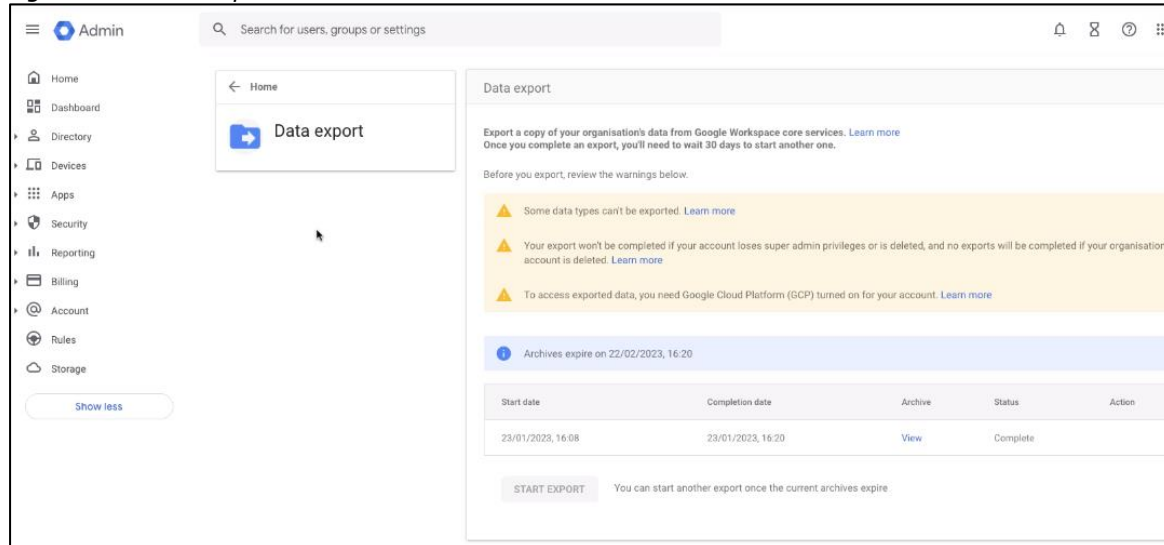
Admin

Search for users, groups or settings

Home
Dashboard
Directory
Devices
Apps
Security
Reporting
Billing
Account
Rules
Storage

Show less

← Home

Data export

Data export

Export a copy of your organisation's data from Google Workspace core services. Learn more
Once you complete an export, you'll need to wait 30 days to start another one.

Before you export, review the warnings below.

Some data types can't be exported. Learn more

Your export won't be completed if your account loses super admin privileges or is deleted, and no exports will be completed if your organisatio account is deleted. Learn more

To access exported data, you need Google Cloud Platform (GCP) turned on for your account. Learn more

Archives expire on 22/02/2023, 16:20

| Start date | Completion date | Archive | Status | Action |
|---|---|---|---|---|
| 23/01/2023, 16:08 | 23/01/2023, 16:20 | View | Complete | |

START EXPORT You can start another export once the current archives expire